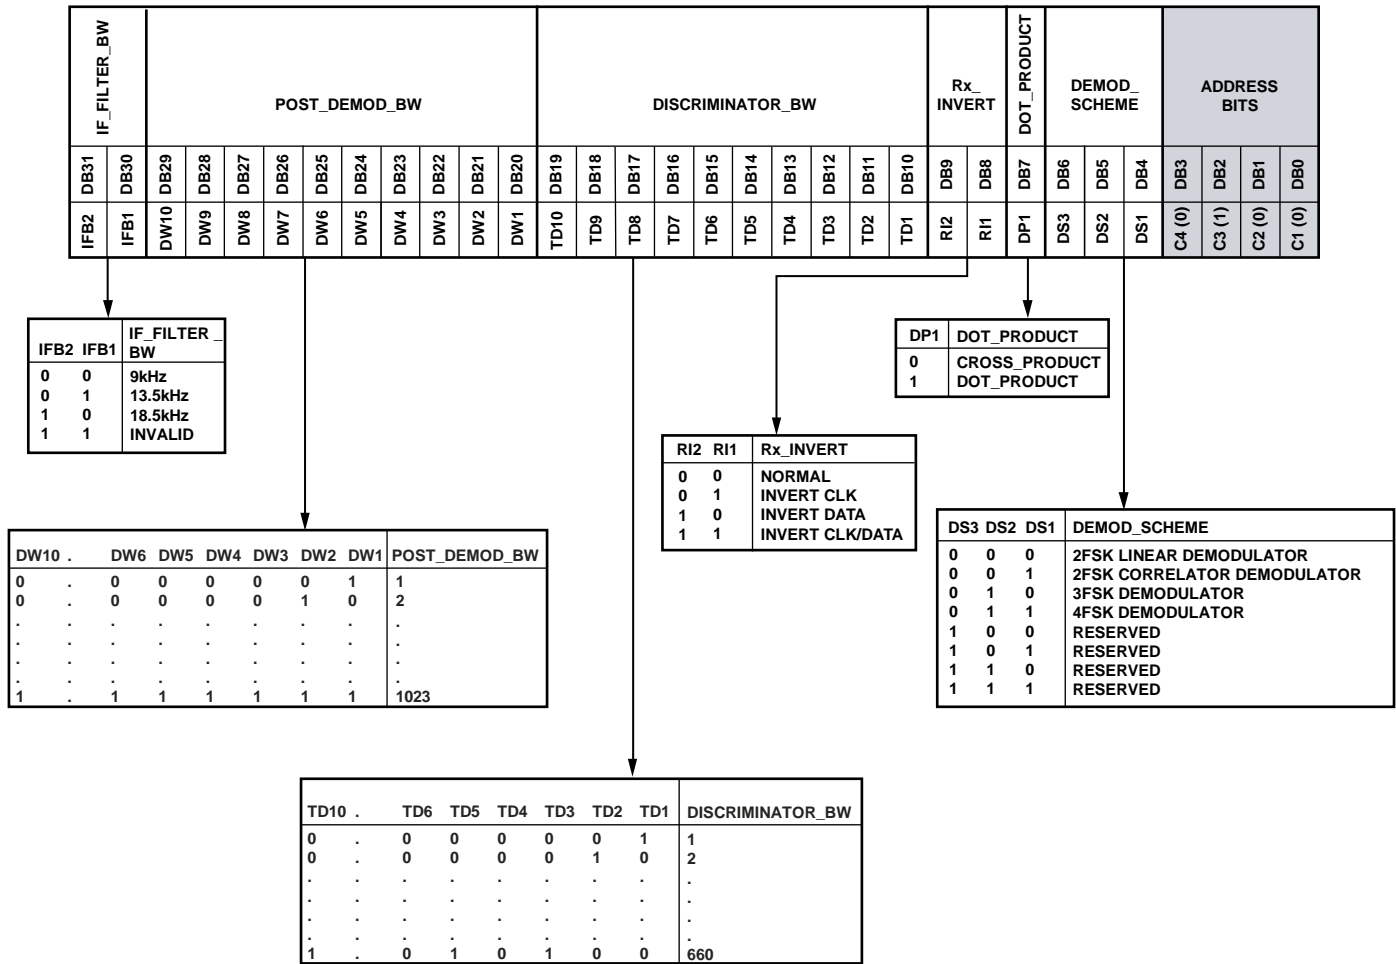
| IF_FILTER_BW | | POST_DEMOD_BW | | | | | | | | | | DISCRIMINATOR_BW | | | | | | | | | | Rx_ INVERT | | DOT_PRODUCT | DEMOD_ SCHEME | | | ADDRESS BITS | | | |
|---|---|---|---|---|---|---|---|---|---|---|---|---|---|---|---|---|---|---|---|---|---|---|---|---|---|---|---|---|---|---|---|
| DB31 | DB30 | DB29 | DB28 | DB27 | DB26 | DB25 | DB24 | DB23 | DB22 | DB21 | DB20 | DB19 | DB18 | DB17 | DB16 | DB15 | DB14 | DB13 | DB12 | DB11 | DB10 | DB9 | DB8 | DB7 | DB6 | DB5 | DB4 | DB3 | DB2 | DB1 | DB0 |
| IFB2 | IFB1 | DW10 | DW9 | DW8 | DW7 | DW6 | DW5 | DW4 | DW3 | DW2 | DW1 | TD10 | TD9 | TD8 | TD7 | TD6 | TD5 | TD4 | TD3 | TD2 | TD1 | RI2 | RI1 | DP1 | DS3 | DS2 | DS1 | C4 (0) | C3 (1) | C2 (0) | C1 (0) |

| IFB2 | IFB1 | IF_FILTER _ BW |
|---|---|---|
| 0 | 0 | 9kHz |
| 0 | 1 | 13.5kHz |
| 1 | 0 | 18.5kHz |
| 1 | 1 | INVALID |

| DP1 | DOT_PRODUCT |
|---|---|
| 0 | CROSS_PRODUCT |
| 1 | DOT_PRODUCT |

| RI2 | RI1 | Rx_INVERT |
|---|---|---|
| 0 | 0 | NORMAL |
| 0 | 1 | INVERT CLK |
| 1 | 0 | INVERT DATA |
| 1 | 1 | INVERT CLK/DATA |

| DS3 | DS2 | DS1 | DEMOD_SCHEME |
|---|---|---|---|
| 0 | 0 | 0 | 2FSK LINEAR DEMODULATOR |
| 0 | 0 | 1 | 2FSK CORRELATOR DEMODULATOR |
| 0 | 1 | 0 | 3FSK DEMODULATOR |
| 0 | 1 | 1 | 4FSK DEMODULATOR |
| 1 | 0 | 0 | RESERVED |
| 1 | 0 | 1 | RESERVED |
| 1 | 1 | 0 | RESERVED |
| 1 | 1 | 1 | RESERVED |

| DW10 | . | DW6 | DW5 | DW4 | DW3 | DW2 | DW1 | POST_DEMOD_BW |
|---|---|---|---|---|---|---|---|---|
| 0 | . | 0 | 0 | 0 | 0 | 0 | 1 | 1 |
| 0 | . | 0 | 0 | 0 | 0 | 1 | 0 | 2 |
| . | . | . | . | . | . | . | . | . |
| . | . | . | . | . | . | . | . | . |
| . | . | . | . | . | . | . | . | . |
| 1 | . | 1 | 1 | 1 | 1 | 1 | 1 | 1023 |

| TD10 | . | TD6 | TD5 | TD4 | TD3 | TD2 | TD1 | DISCRIMINATOR_BW |
|---|---|---|---|---|---|---|---|---|
| 0 | . | 0 | 0 | 0 | 0 | 0 | 1 | 1 |
| 0 | . | 0 | 0 | 0 | 0 | 1 | 0 | 2 |
| . | . | . | . | . | . | . | . | . |
| . | . | . | . | . | . | . | . | . |
| . | . | . | . | . | . | . | . | . |
| 1 | . | 0 | 1 | 0 | 1 | 0 | 0 | 660 |